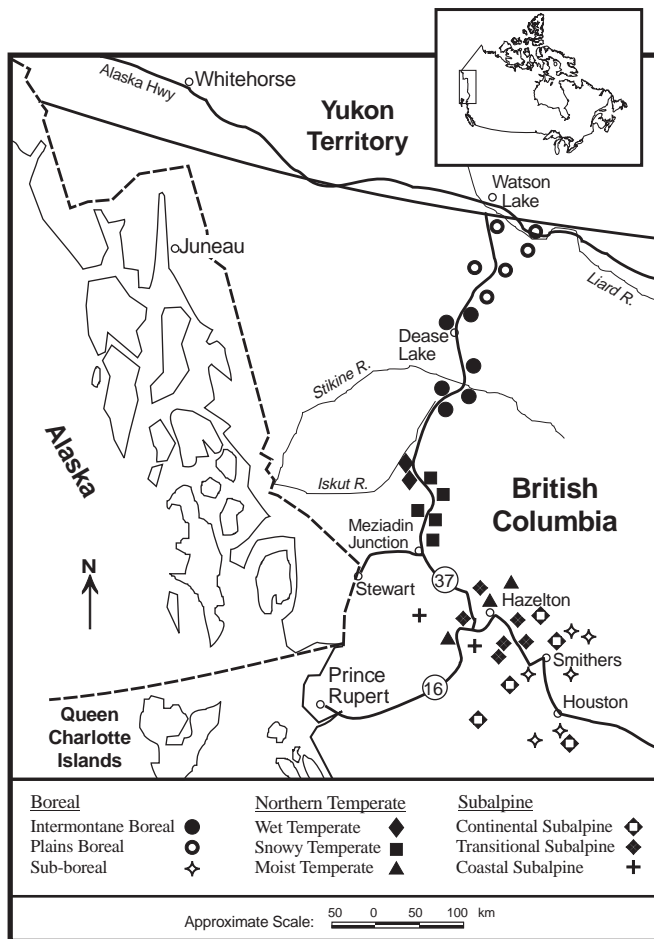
Alaska Hwy
Whitehorse
Yukon Territory
Watson Lake
Juneau
Liard R.
Dease Lake
Stikine R.
Alaska
Iskut R.
British Columbia
Meziadin Junction
N
Stewart
37
Hazelton
Smithers
Prince Rupert
16
Houston
Queen Charlotte Islands

| Boreal | | Northern Temperate | | Subalpine | |
|---|---|---|---|---|---|
| Intermontane Boreal | ● | Wet Temperate | ◆ | Continental Subalpine | ⯐ |
| Plains Boreal | ○ | Snowy Temperate | ■ | Transitional Subalpine | ◆ |
| Sub-boreal | ✧ | Moist Temperate | ▲ | Coastal Subalpine | + |

Approximate Scale: 50 0 50 100 km